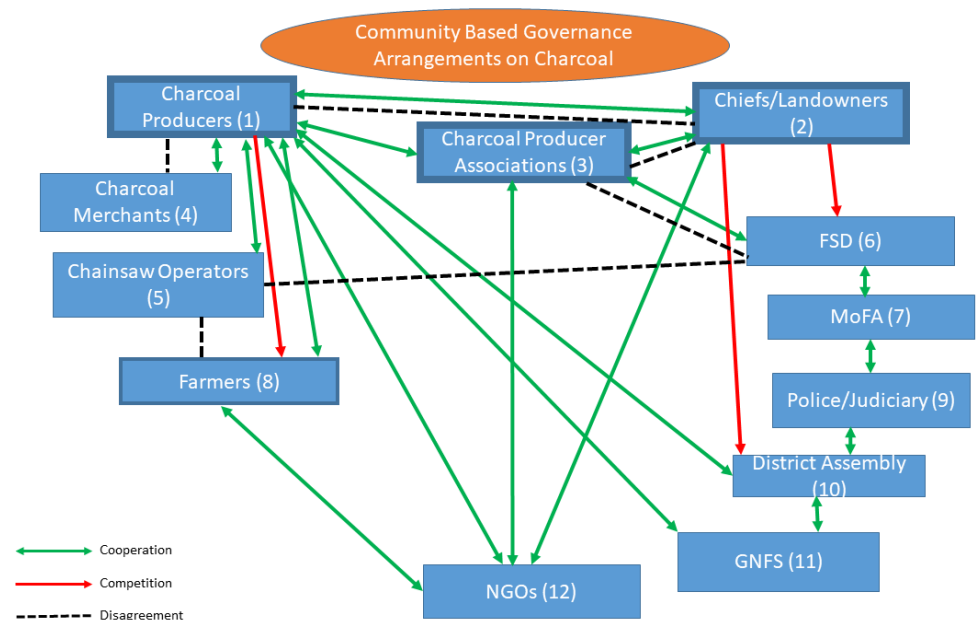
Community Based Governance Arrangements on Charcoal

Charcoal Producers (1)

Chiefs/Landowners (2)

Charcoal Producer Associations (3)

Charcoal Merchants (4)

Chainsaw Operators (5)

FSD (6)

MoFA (7)

Farmers (8)

Police/Judiciary (9)

District Assembly (10)

GNFS (11)

NGOs (12)

Cooperation

Competition

Disagreement